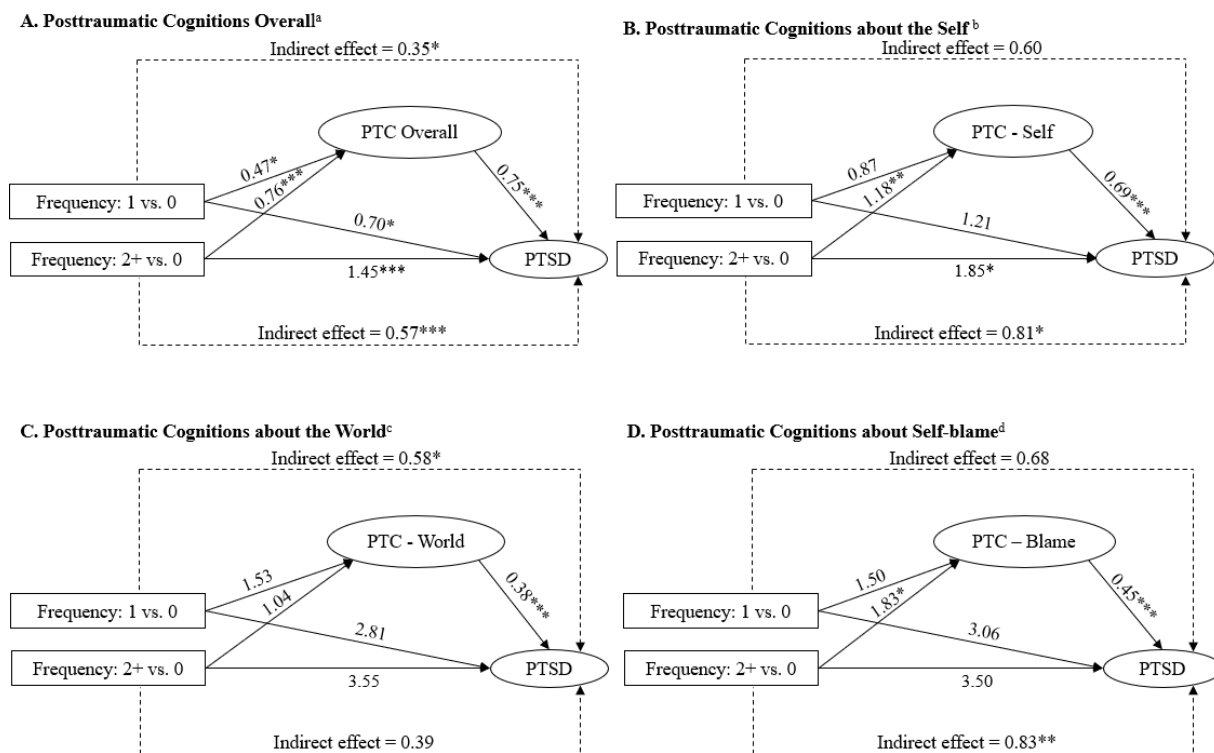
A. Posttraumatic Cognitions Overall$^{a}$

Indirect effect = 0.35*

PTC Overall

0.47*

0.76***

0.75***

Frequency: 1 vs. 0

0.70*

Frequency: 2+ vs. 0

1.45***

PTSD

Indirect effect = 0.57***

B. Posttraumatic Cognitions about the Self$^{b}$

Indirect effect = 0.60

PTC - Self

0.87

1.18**

0.69***

Frequency: 1 vs. 0

1.21

Frequency: 2+ vs. 0

1.85*

PTSD

Indirect effect = 0.81*

C. Posttraumatic Cognitions about the World$^{c}$

Indirect effect = 0.58*

PTC - World

1.53

1.04

0.38***

Frequency: 1 vs. 0

2.81

Frequency: 2+ vs. 0

3.55

PTSD

Indirect effect = 0.39

D. Posttraumatic Cognitions about Self-blame$^{d}$

Indirect effect = 0.68

PTC – Blame

1.50

1.83*

0.45***

Frequency: 1 vs. 0

3.06

Frequency: 2+ vs. 0

3.50

PTSD

Indirect effect = 0.83**